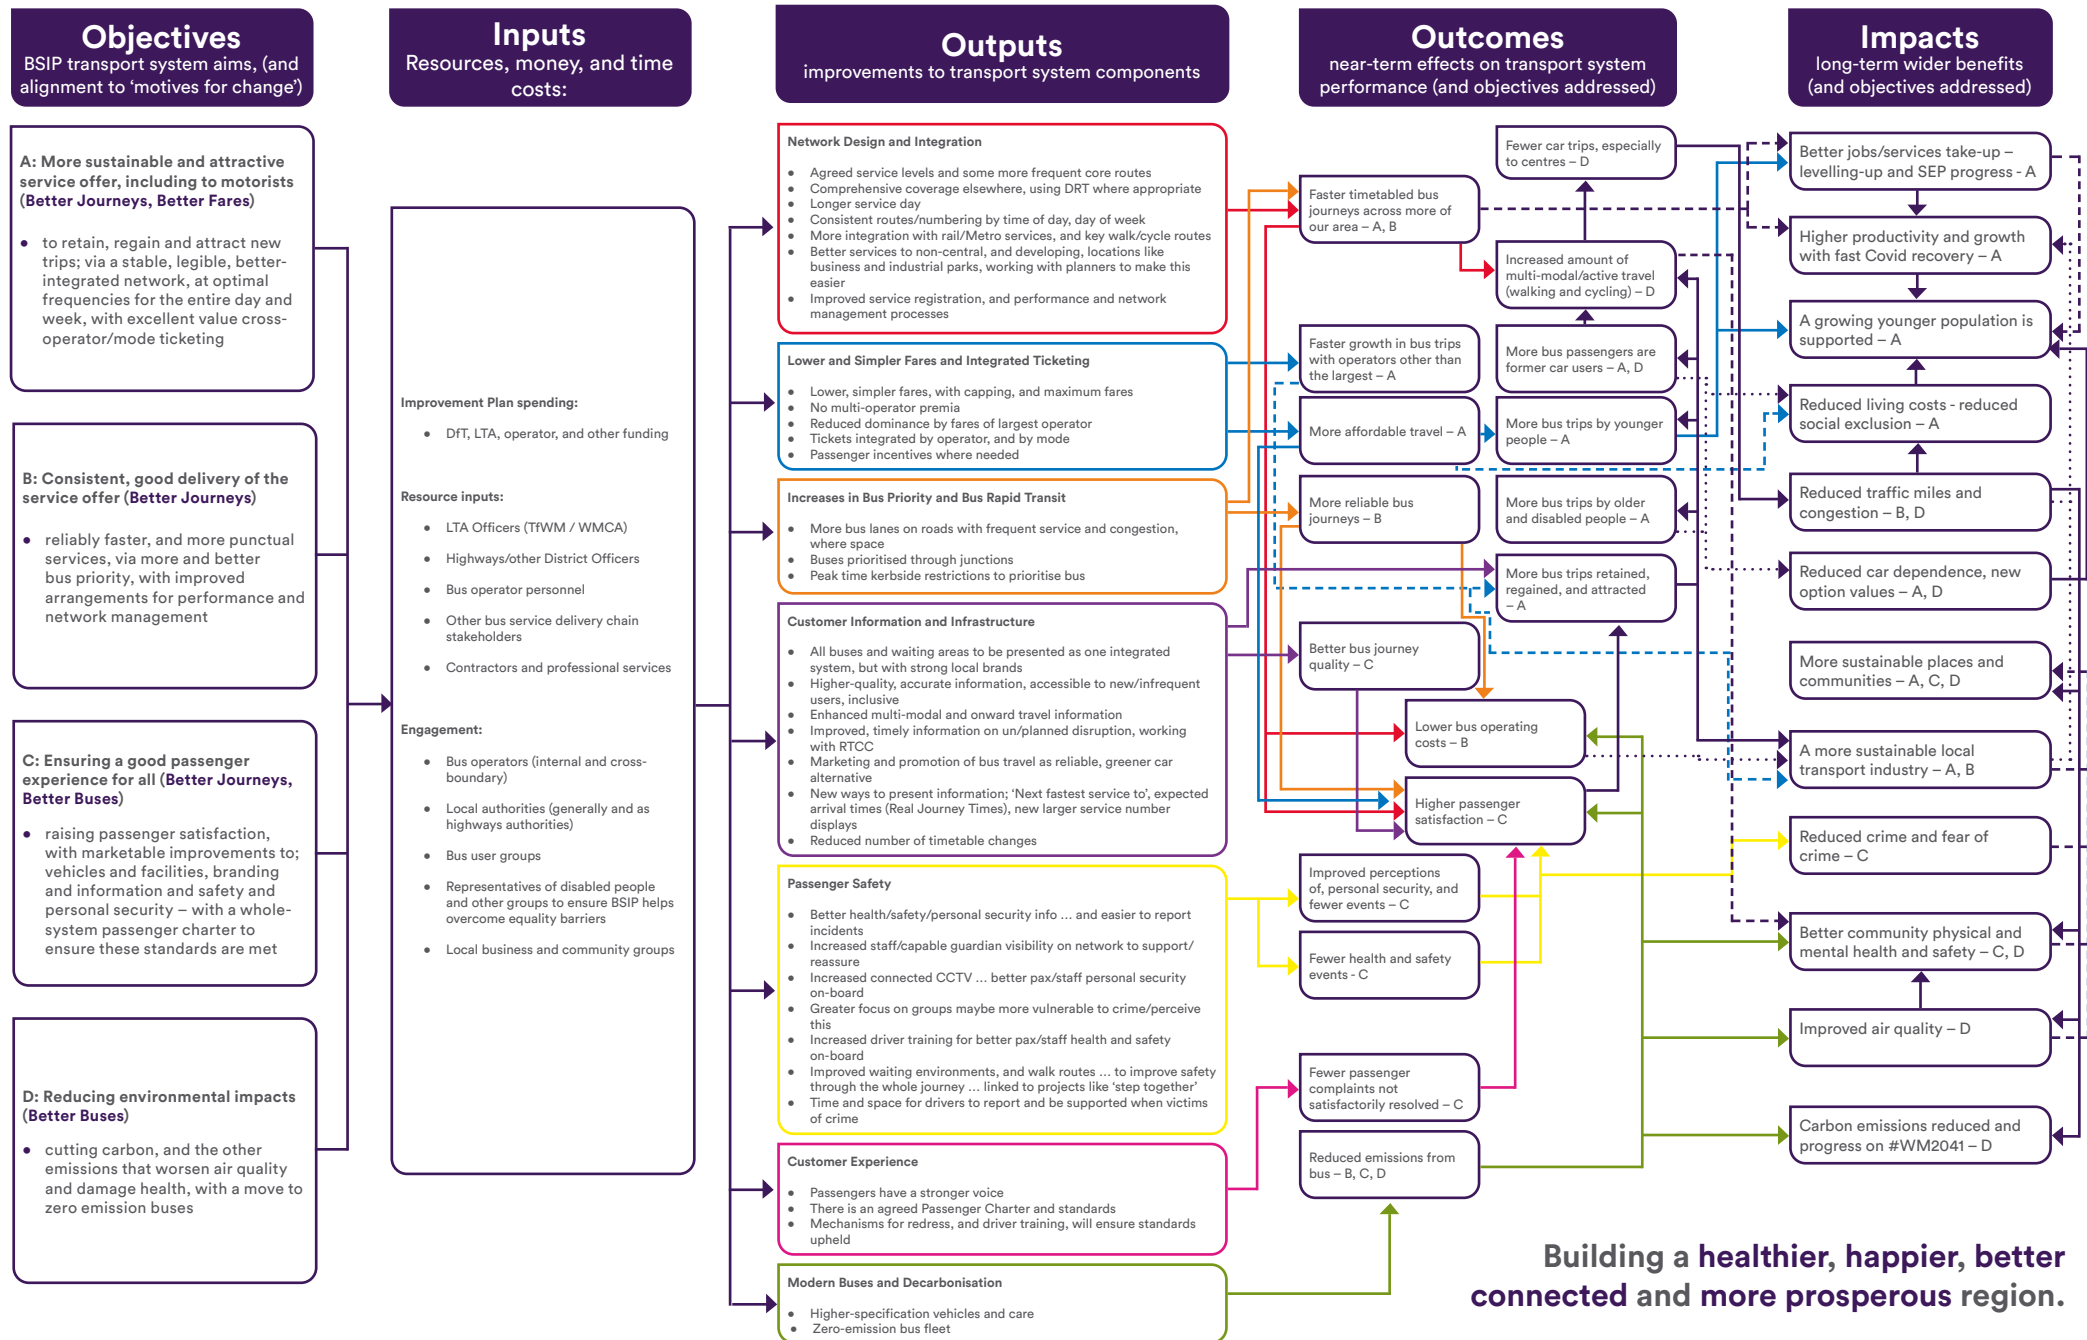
Objectives
BSIP transport system aims, (and alignment to 'motives for change')

Inputs
Resources, money, and time costs:

Outputs
improvements to transport system components

Outcomes
near-term effects on transport system performance (and objectives addressed)

Impacts
long-term wider benefits (and objectives addressed)

A: More sustainable and attractive service offer, including to motorists (Better Journeys, Better Fares)

• to retain, regain and attract new trips; via a stable, legible, better-integrated network, at optimal frequencies for the entire day and week, with excellent value cross-operator/mode ticketing

B: Consistent, good delivery of the service offer (Better Journeys)

• reliably faster, and more punctual services, via more and better bus priority, with improved arrangements for performance and network management

C: Ensuring a good passenger experience for all (Better Journeys, Better Buses)

• raising passenger satisfaction, with marketable improvements to; vehicles and facilities, branding and information and safety and personal security – with a whole-system passenger charter to ensure these standards are met

D: Reducing environmental impacts (Better Buses)

• cutting carbon, and the other emissions that worsen air quality and damage health, with a move to zero emission buses

Improvement Plan spending:
• DfT, LTA, operator, and other funding

Resource inputs:
• LTA Officers (TfWM / WMCA)
• Highways/other District Officers
• Bus operator personnel
• Other bus service delivery chain stakeholders
• Contractors and professional services

Engagement:
• Bus operators (internal and cross-boundary)
• Local authorities (generally and as highways authorities)
• Bus user groups
• Representatives of disabled people and other groups to ensure BSIP helps overcome equality barriers
• Local business and community groups

Network Design and Integration
• Agreed service levels and some more frequent core routes
• Comprehensive coverage elsewhere, using DRT where appropriate
• Longer service day
• Consistent routes/numbering by time of day, day of week
• More integration with rail/Metro services, and key walk/cycle routes
• Better services to non-central, and developing, locations like business and industrial parks, working with planners to make this easier
• Improved service registration, and performance and network management processes

Lower and Simpler Fares and Integrated Ticketing
• Lower, simpler fares, with capping, and maximum fares
• No multi-operator premia
• Reduced dominance by fares of largest operator
• Tickets integrated by operator, and by mode
• Passenger incentives where needed

Increases in Bus Priority and Bus Rapid Transit
• More bus lanes on roads with frequent service and congestion, where space
• Buses prioritised through junctions
• Peak time kerbside restrictions to prioritise bus

Customer Information and Infrastructure
• All buses and waiting areas to be presented as one integrated system, but with strong local brands
• Higher-quality, accurate information, accessible to new/infrequent users, inclusive
• Enhanced multi-modal and onward travel information
• Improved, timely information on un/planned disruption, working with RTCC
• Marketing and promotion of bus travel as reliable, greener car alternative
• New ways to present information; 'Next fastest service to', expected arrival times (Real Journey Times), new larger service number displays
• Reduced number of timetable changes

Passenger Safety
• Better health/safety/personal security info ... and easier to report incidents
• Increased staff/capable guardian visibility on network to support/reassure
• Increased connected CCTV ... better pax/staff personal security on-board
• Greater focus on groups maybe more vulnerable to crime/perceive this
• Increased driver training for better pax/staff health and safety on-board
• Improved waiting environments, and walk routes ... to improve safety through the whole journey ... linked to projects like 'step together'
• Time and space for drivers to report and be supported when victims of crime

Customer Experience
• Passengers have a stronger voice
• There is an agreed Passenger Charter and standards
• Mechanisms for redress, and driver training, will ensure standards upheld

Modern Buses and Decarbonisation
• Higher-specification vehicles and care
• Zero-emission bus fleet

Fewer car trips, especially to centres – D
Faster timetabled bus journeys across more of our area – A, B
Increased amount of multi-modal/active travel (walking and cycling) – D
Faster growth in bus trips with operators other than the largest – A
More bus passengers are former car users – A, D
More affordable travel – A
More bus trips by younger people – A
More reliable bus journeys – B
More bus trips by older and disabled people – A
More bus trips retained, regained, and attracted – A
Better bus journey quality – C
Lower bus operating costs – B
Higher passenger satisfaction – C
Improved perceptions of, personal security, and fewer events – C
Fewer health and safety events - C
Fewer passenger complaints not satisfactorily resolved – C
Reduced emissions from bus – B, C, D

Better jobs/services take-up – levelling-up and SEP progress - A
Higher productivity and growth with fast Covid recovery – A
A growing younger population is supported – A
Reduced living costs - reduced social exclusion – A
Reduced traffic miles and congestion – B, D
Reduced car dependence, new option values – A, D
More sustainable places and communities – A, C, D
A more sustainable local transport industry – A, B
Reduced crime and fear of crime – C
Better community physical and mental health and safety – C, D
Improved air quality – D
Carbon emissions reduced and progress on #WM2041 – D

Building a healthier, happier, better connected and more prosperous region.